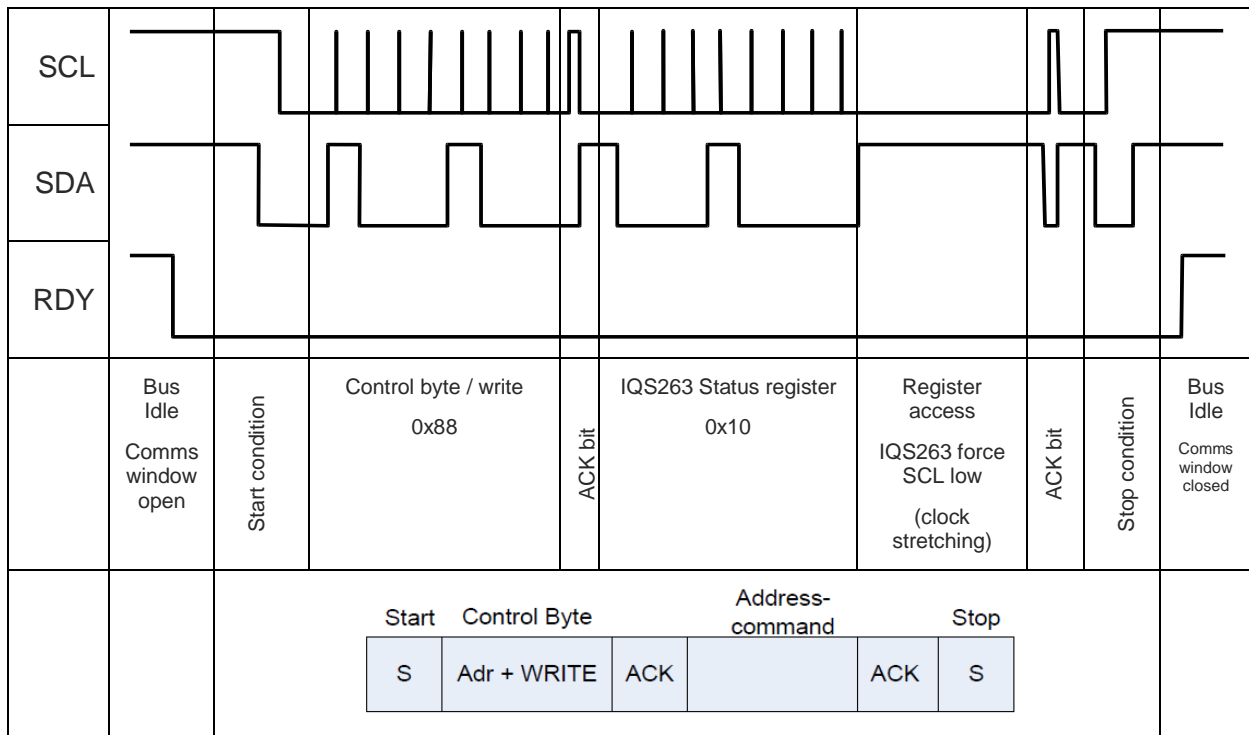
SCL

SDA

RDY

Bus Idle

Comms window open

Start condition

Control byte / write

0x88

ACK bit

IQS263 Status register

0x10

Register access

IQS263 force SCL low

(clock stretching)

ACK bit

Stop condition

Bus Idle

Comms window closed

Start Control Byte Address-command Stop

| S | Adr + WRITE | ACK | | ACK | S |
|---|---|---|---|---|---|